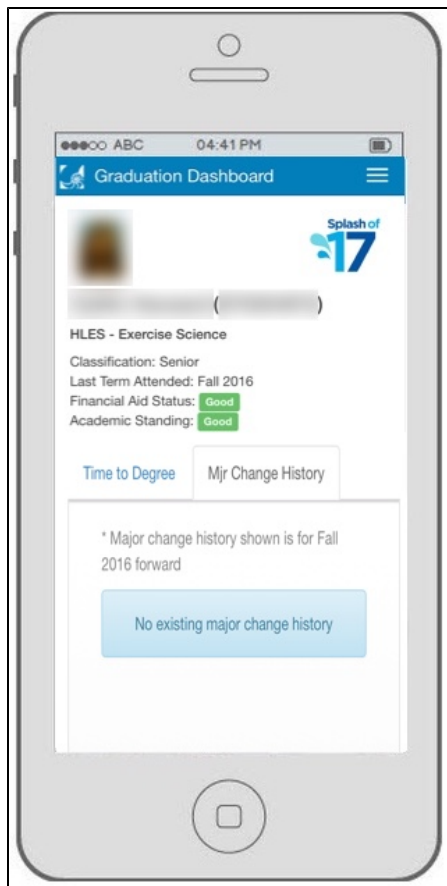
●●●○○ ABC 04:41 PM

Graduation Dashboard

Splash of 17

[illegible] ([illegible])

HLES - Exercise Science

Classification: Senior
Last Term Attended: Fall 2016
Financial Aid Status: Good
Academic Standing: Good

Time to Degree

Mjr Change History

* Major change history shown is for Fall 2016 forward

No existing major change history